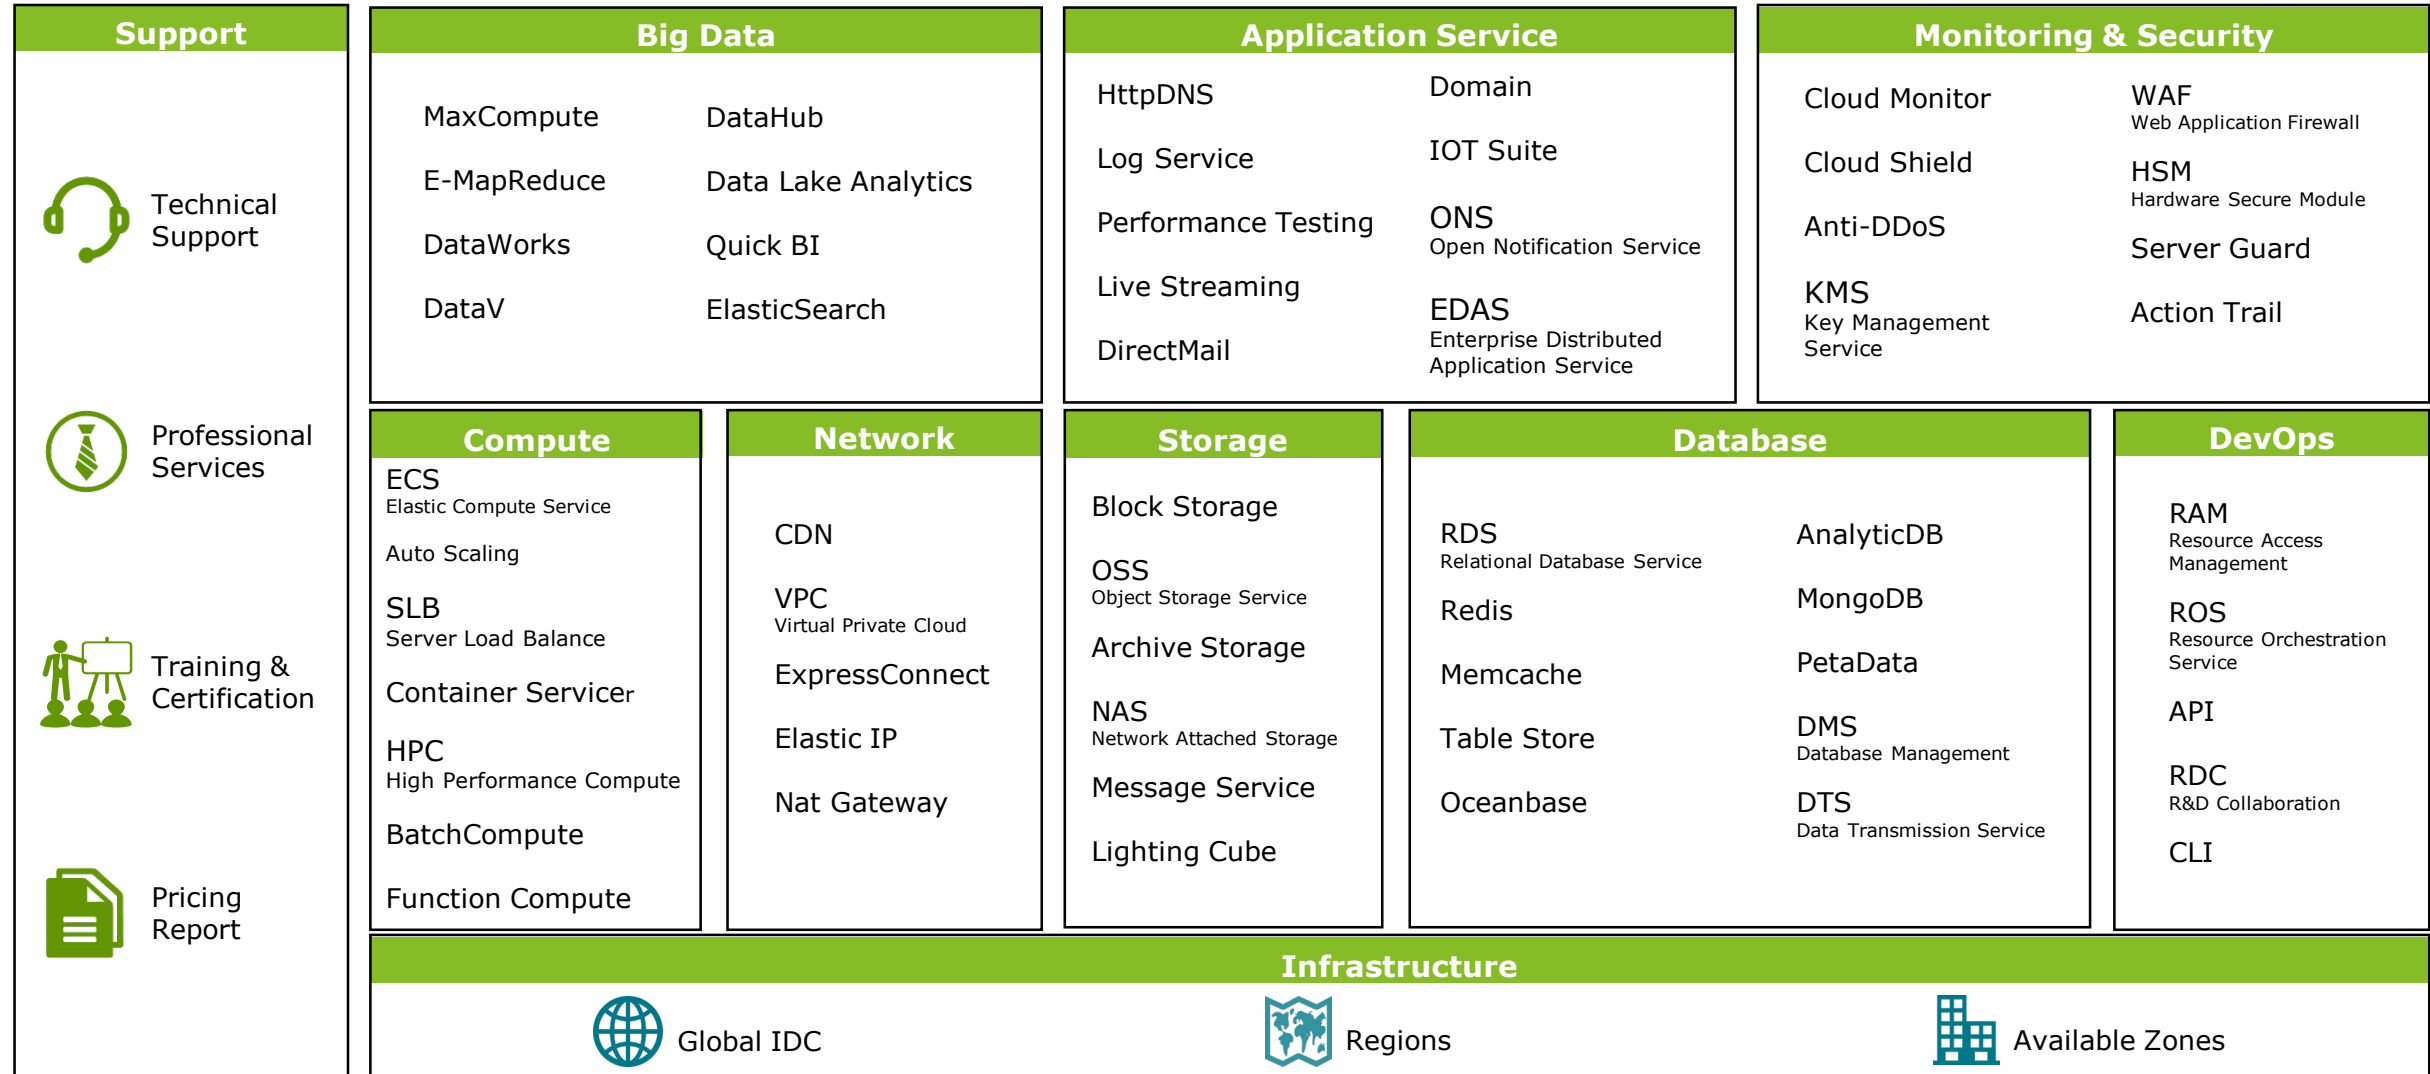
Support

Technical Support

Professional Services

Training & Certification

Pricing Report

Big Data

MaxCompute
DataHub
E-MapReduce
Data Lake Analytics
DataWorks
Quick BI
DataV
ElasticSearch

Application Service

HttpDNS
Domain
Log Service
IOT Suite
Performance Testing
ONS
Open Notification Service
Live Streaming
EDAS
Enterprise Distributed Application Service
DirectMail

Monitoring & Security

Cloud Monitor
WAF
Web Application Firewall
Cloud Shield
HSM
Hardware Secure Module
Anti-DDoS
Server Guard
KMS
Key Management Service
Action Trail

Compute

ECS
Elastic Compute Service
Auto Scaling
SLB
Server Load Balance
Container Servicer
HPC
High Performance Compute
BatchCompute
Function Compute

Network

CDN
VPC
Virtual Private Cloud
ExpressConnect
Elastic IP
Nat Gateway

Storage

Block Storage
OSS
Object Storage Service
Archive Storage
NAS
Network Attached Storage
Message Service
Lighting Cube

Database

RDS
Relational Database Service
AnalyticDB
Redis
MongoDB
Memcache
PetaData
Table Store
DMS
Database Management
Oceanbase
DTS
Data Transmission Service

DevOps

RAM
Resource Access Management
ROS
Resource Orchestration Service
API
RDC
R&D Collaboration
CLI

Infrastructure

Global IDC
Regions
Available Zones